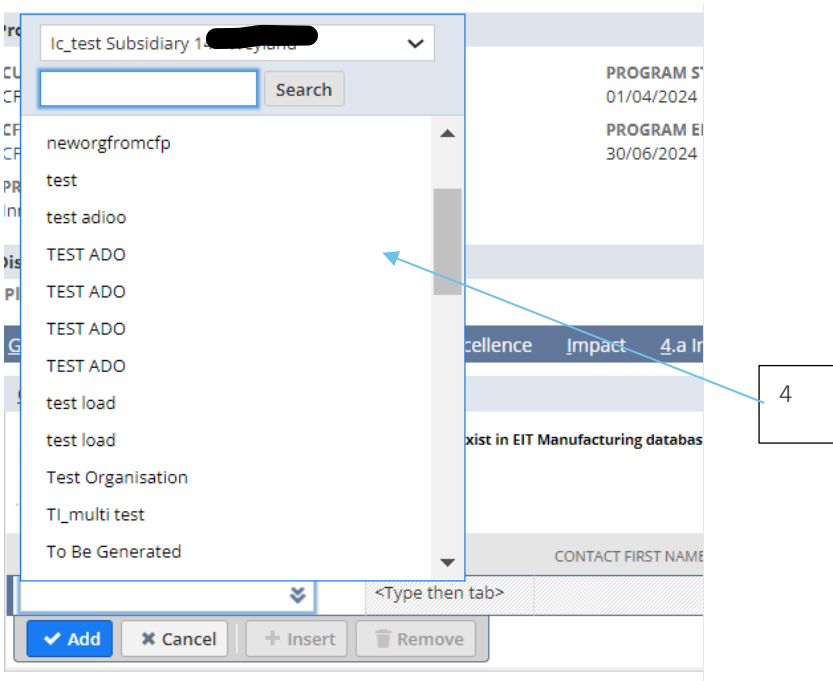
Ic_test Subsidiary 1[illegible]

Search

neworgfromcfp
test
test adioo
TEST ADO
TEST ADO
TEST ADO
TEST ADO
test load
test load
Test Organisation
TI_multi test
To Be Generated

PROGRAM ST
01/04/2024
PROGRAM E
30/06/2024

cellence Impact 4.a I

xist in EIT Manufacturing databas

CONTACT FIRST NAME

<Type then tab>

4

Add Cancel Insert Remove